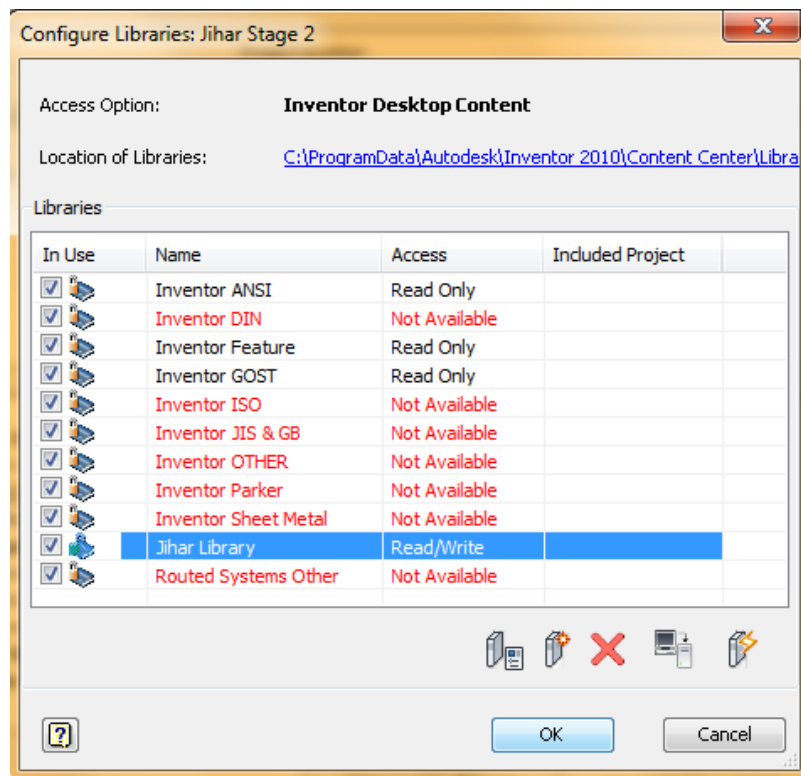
Configure Libraries: Jihar Stage 2

Access Option: Inventor Desktop Content

Location of Libraries: C:\ProgramData\Autodesk\Inventor 2010\Content Center\Libra

Libraries

| In Use | Name | Access | Included Project |
|---|---|---|---|
| | Inventor ANSI | Read Only | |
| | Inventor DIN | Not Available | |
| | Inventor Feature | Read Only | |
| | Inventor GOST | Read Only | |
| | Inventor ISO | Not Available | |
| | Inventor JIS & GB | Not Available | |
| | Inventor OTHER | Not Available | |
| | Inventor Parker | Not Available | |
| | Inventor Sheet Metal | Not Available | |
| | Jihar Library | Read/Write | |
| | Routed Systems Other | Not Available | |

?

OK

Cancel